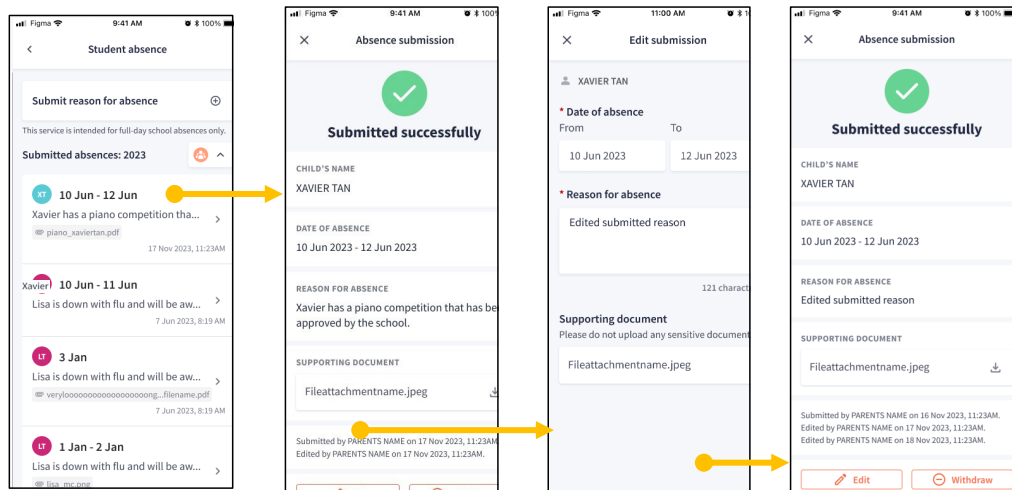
Figma 9:41 AM 100%

Student absence

Submit reason for absence

This service is intended for full-day school absences only.

Submitted absences: 2023

XT 10 Jun - 12 Jun
Xavier has a piano competition tha...
piano_xaviertan.pdf
17 Nov 2023, 11:23AM

Xavier 10 Jun - 11 Jun
Lisa is down with flu and will be aw...
7 Jun 2023, 8:19 AM

LT 3 Jan
Lisa is down with flu and will be aw...
veryloooooooooooooooooong...filename.pdf
7 Jun 2023, 8:19 AM

LT 1 Jan - 2 Jan
Lisa is down with flu and will be aw...
lisa_mc.png

Figma 9:41 AM 100%

Absence submission

Submitted successfully

CHILD'S NAME
XAVIER TAN

DATE OF ABSENCE
10 Jun 2023 - 12 Jun 2023

REASON FOR ABSENCE
Xavier has a piano competition that has be approved by the school.

SUPPORTING DOCUMENT
Fileattachmentname.jpeg

Submitted by PARENTS NAME on 17 Nov 2023, 11:23AM
Edited by PARENTS NAME on 17 Nov 2023, 11:23AM.

Figma 11:00 AM

Edit submission

XAVIER TAN

* Date of absence
From To
10 Jun 2023 12 Jun 2023

* Reason for absence
Edited submitted reason
121 characte

Supporting document
Please do not upload any sensitive document
Fileattachmentname.jpeg

Figma 9:41 AM 100%

Absence submission

Submitted successfully

CHILD'S NAME
XAVIER TAN

DATE OF ABSENCE
10 Jun 2023 - 12 Jun 2023

REASON FOR ABSENCE
Edited submitted reason

SUPPORTING DOCUMENT
Fileattachmentname.jpeg

Submitted by PARENTS NAME on 16 Nov 2023, 11:23AM.
Edited by PARENTS NAME on 17 Nov 2023, 11:23AM.
Edited by PARENTS NAME on 18 Nov 2023, 11:23AM.

Edit Withdraw